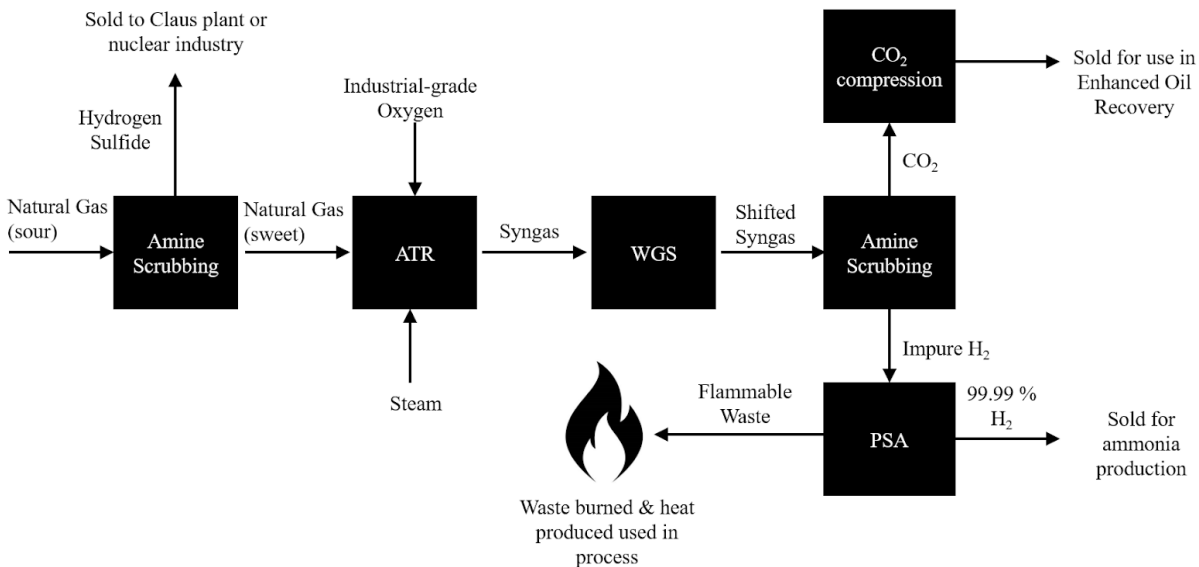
Sold to Claus plant or nuclear industry

Hydrogen Sulfide

Industrial-grade Oxygen

$CO_2$ compression

Sold for use in Enhanced Oil Recovery

$CO_2$

Natural Gas (sour)

Amine Scrubbing

Natural Gas (sweet)

ATR

Syngas

WGS

Shifted Syngas

Amine Scrubbing

Impure $H_2$

Steam

Flammable Waste

PSA

99.99 % $H_2$

Sold for ammonia production

Waste burned & heat produced used in process